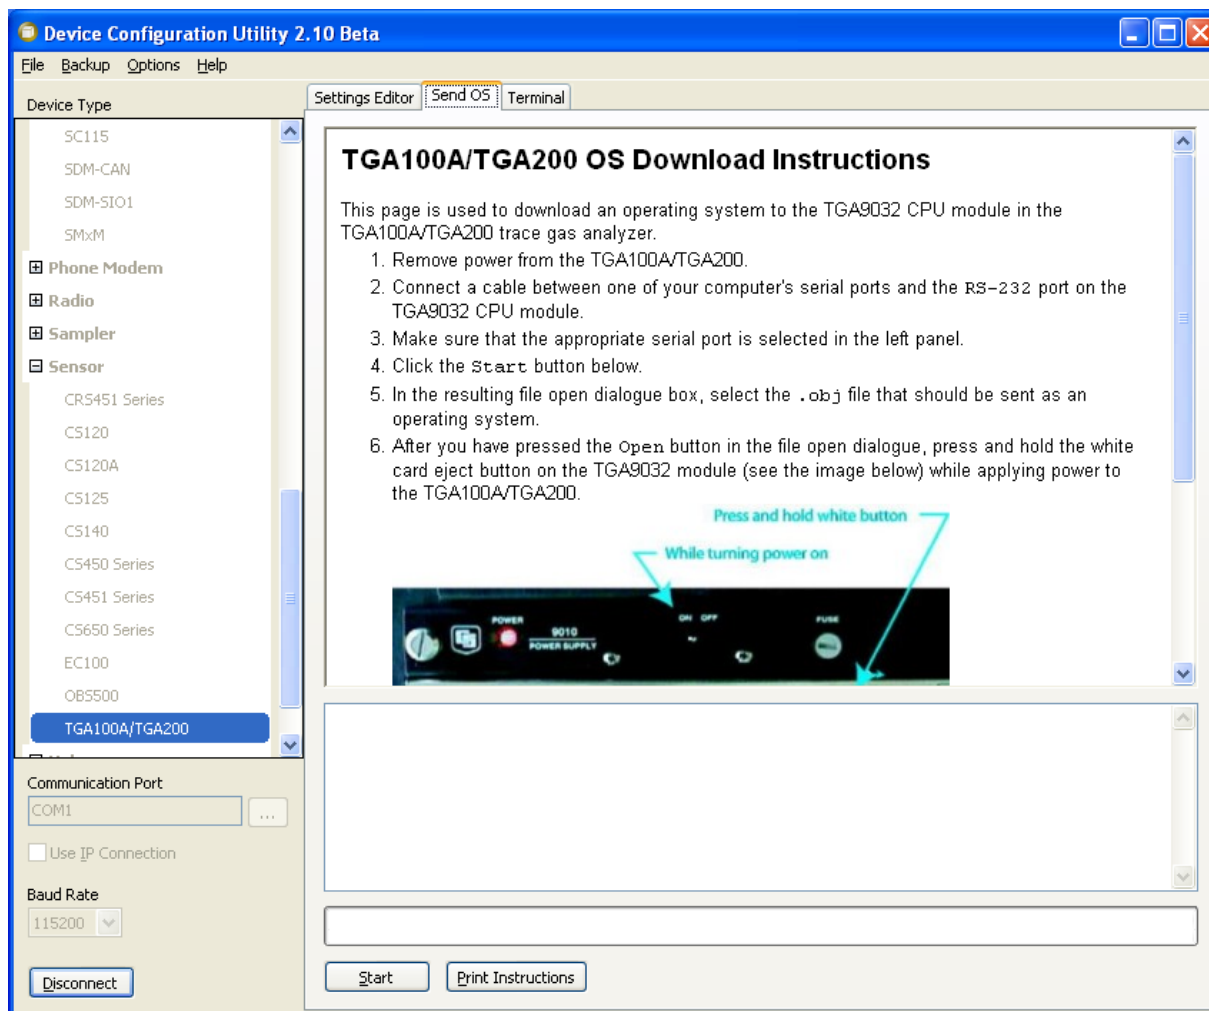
Device Configuration Utility 2.10 Beta

File Backup Options Help

Device Type

SC115
SDM-CAN
SDM-SIO1
SMxM
⊞ Phone Modem
⊞ Radio
⊞ Sampler
⊟ Sensor
CRS451 Series
CS120
CS120A
CS125
CS140
CS450 Series
CS451 Series
CS650 Series
EC100
OBS500
TGA100A/TGA200

Communication Port
COM1
...
Use IP Connection
Baud Rate
115200
Disconnect

Settings Editor | Send OS | Terminal

TGA100A/TGA200 OS Download Instructions

This page is used to download an operating system to the TGA9032 CPU module in the TGA100A/TGA200 trace gas analyzer.

1. Remove power from the TGA100A/TGA200.
2. Connect a cable between one of your computer's serial ports and the RS-232 port on the TGA9032 CPU module.
3. Make sure that the appropriate serial port is selected in the left panel.
4. Click the Start button below.
5. In the resulting file open dialogue box, select the .obj file that should be sent as an operating system.
6. After you have pressed the Open button in the file open dialogue, press and hold the white card eject button on the TGA9032 module (see the image below) while applying power to the TGA100A/TGA200.

Press and hold white button
While turning power on
POWER
9010
POWER SUPPLY
ON OFF
FUSE

Start
Print Instructions